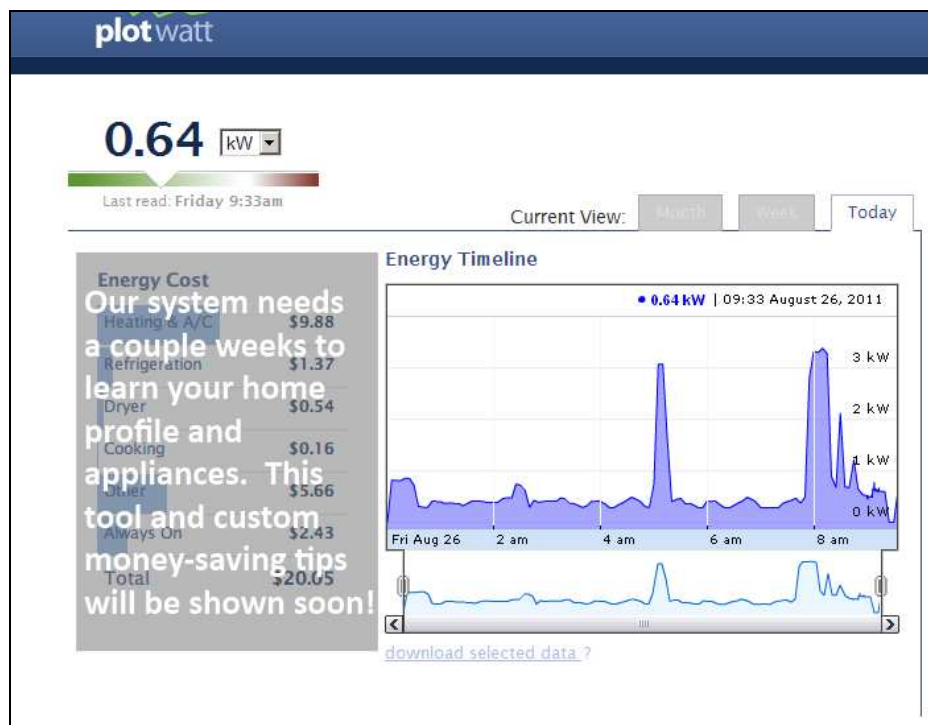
plotwatt

0.64 kW

Last read: Friday 9:33am

Current View: Month Week Today

Energy Cost

Heating & A/C $9.88
Refrigeration $1.37
Dryer $0.54
Cooking $0.16
Other $5.66
Always On $2.43
Total $20.05

Our system needs a couple weeks to learn your home profile and appliances. This tool and custom money-saving tips will be shown soon!

Energy Timeline

• 0.64 kW | 09:33 August 26, 2011

3 kW
2 kW
1 kW
0 kW

Fri Aug 26 2 am 4 am 6 am 8 am

download selected data ?